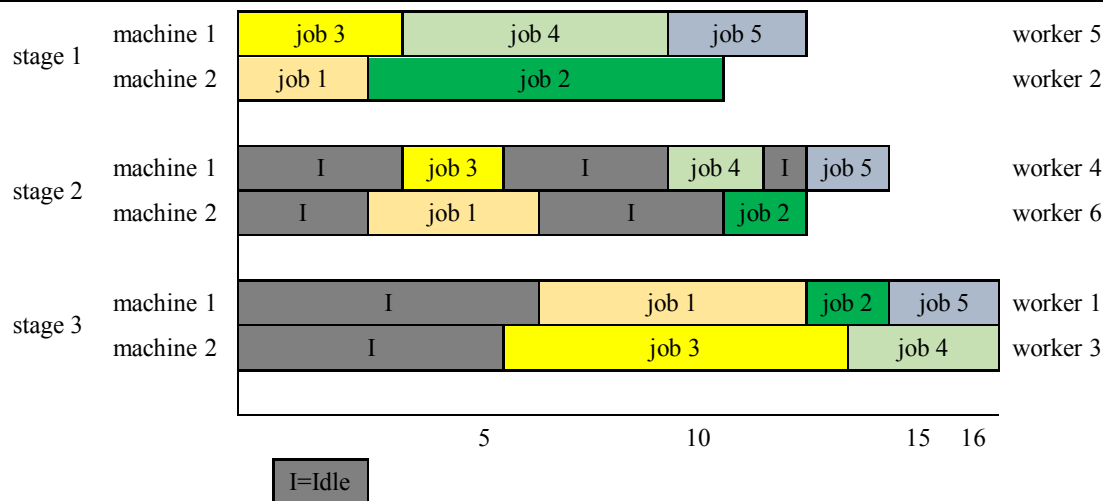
stage 1
machine 1
job 3
job 4
job 5
worker 5
machine 2
job 1
job 2
worker 2

stage 2
machine 1
I
job 3
I
job 4
I
job 5
worker 4
machine 2
I
job 1
I
job 2
worker 6

stage 3
machine 1
I
job 1
job 2
job 5
worker 1
machine 2
I
job 3
job 4
worker 3

5
10
15
16

I=Idle